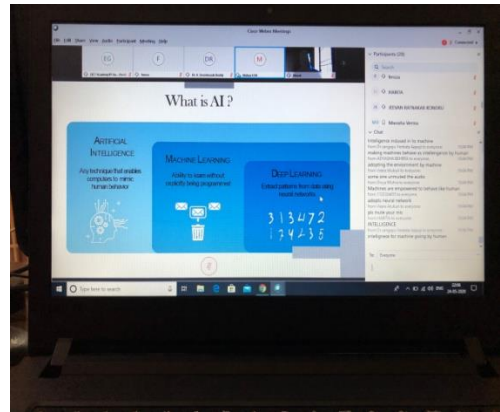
Cisco Webex Meetings

File Edit Share View Audio Participant Meeting Help

What is AI ?

ARTIFICIAL INTELLIGENCE

Any technique that enables computers to mimic human behavior

MACHINE LEARNING

Ability to learn without explicitly being programmed

DEEP LEARNING

Extract patterns from data using neural networks

313472
174235

Participants (20)

Search

Meena

RAMYA

DEVAN RATNAKAR BONDRE

Manisha Verma

Chat

Intelligence induced in to machine

making machines behave as intelligence by human

adopting the environment by machine

some one unmuted the audio

Machines are empowered to behave like human

adopts neural network

pls mute your mic

INTELLIGENCE

intelligence for machine giving by human

To: Everyone

Type here to search

ENG

22:56
24-05-2020